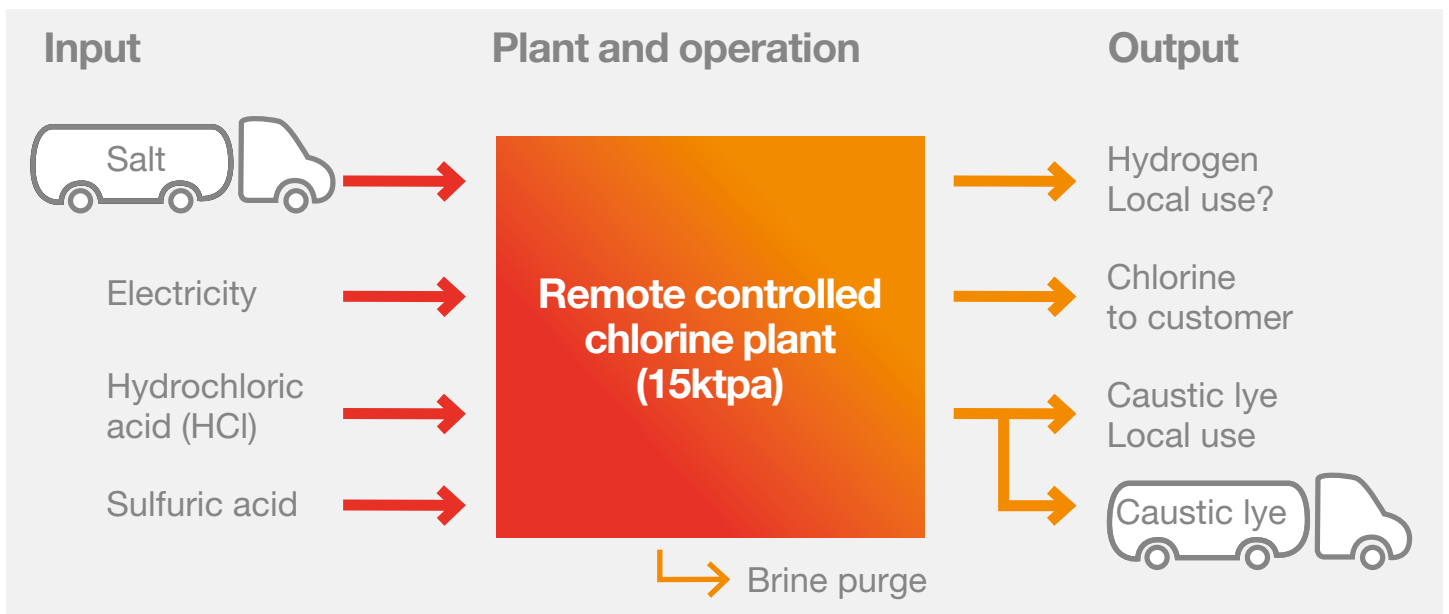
Input

Plant and operation

Output

Salt

Electricity

Hydrochloric acid (HCl)

Sulfuric acid

Remote controlled chlorine plant (15ktpa)

Brine purge

Hydrogen
Local use?

Chlorine
to customer

Caustic lye
Local use

Caustic lye